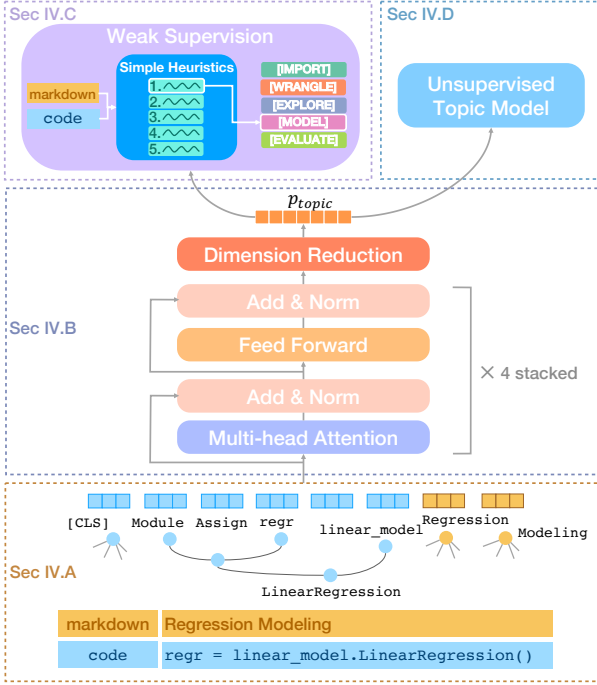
Sec IV.C

Weak Supervision

Simple Heuristics

markdown

code

1.

2.

3.

4.

5.

[IMPORT]

[WRANGLE]

[EXPLORE]

[MODEL]

[EVALUATE]

Sec IV.D

Unsupervised Topic Model

$p_{topic}$

Sec IV.B

Dimension Reduction

Add & Norm

Feed Forward

Add & Norm

Multi-head Attention

× 4 stacked

Sec IV.A

[CLS] Module Assign regr linear_model Regression Modeling

LinearRegression

| markdown | Regression Modeling |
|---|---|
| code | regr = linear_model.LinearRegression() |